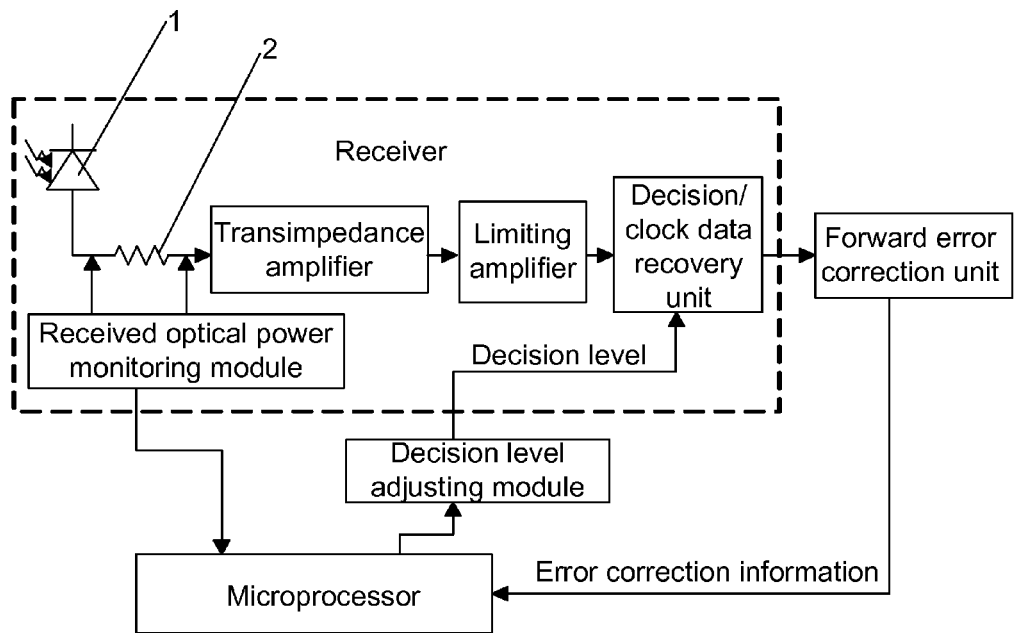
1

2

Receiver

Transimpedance amplifier

Limiting amplifier

Decision/ clock data recovery unit

Forward error correction unit

Received optical power monitoring module

Decision level

Decision level adjusting module

Error correction information

Microprocessor